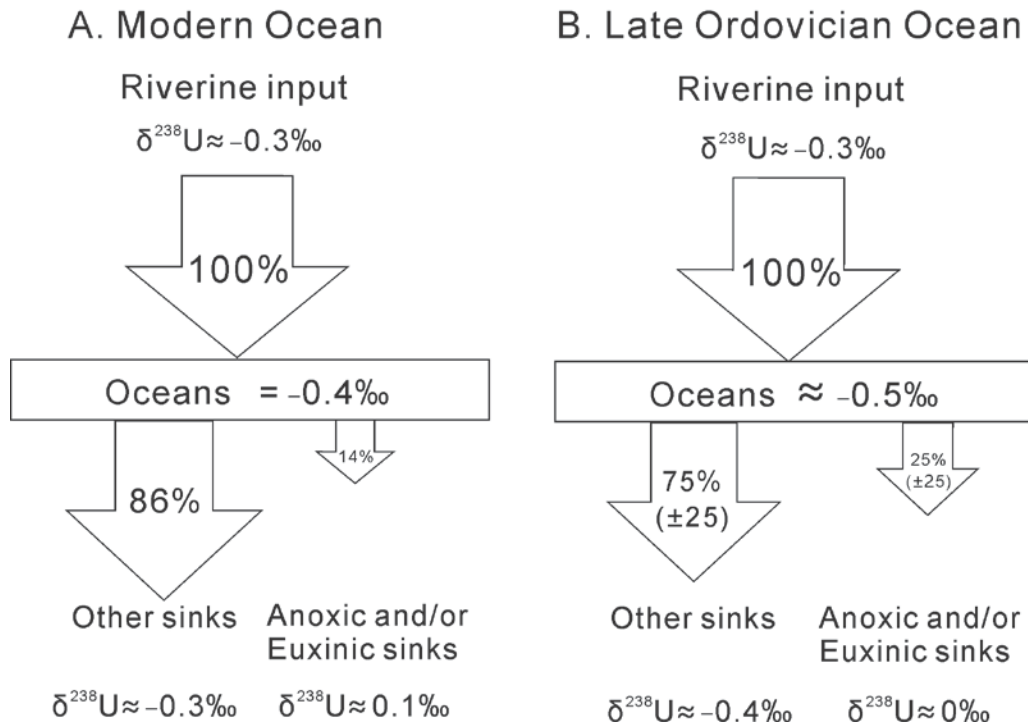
A. Modern Ocean

Riverine input

$\delta^{238}U \approx -0.3‰$

100%

Oceans $= -0.4‰$

86%

14%

Other sinks

Anoxic and/or Euxinic sinks

$\delta^{238}U \approx -0.3‰$

$\delta^{238}U \approx 0.1‰$

B. Late Ordovician Ocean

Riverine input

$\delta^{238}U \approx -0.3‰$

100%

Oceans $\approx -0.5‰$

75% (±25)

25% (±25)

Other sinks

Anoxic and/or Euxinic sinks

$\delta^{238}U \approx -0.4‰$

$\delta^{238}U \approx 0‰$